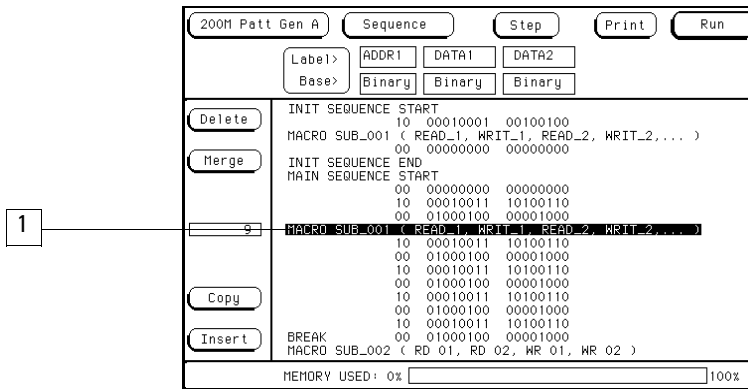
200M Patt Gen A Sequence Step Print Run

Label> ADDR1 DATA1 DATA2
Base> Binary Binary Binary

Delete
Merge

INIT SEQUENCE START
10 00010001 00100100
MACRO SUB_001 ( READ_1, WRIT_1, READ_2, WRIT_2,... )
00 00000000 00000000
INIT SEQUENCE END
MAIN SEQUENCE START
00 00000000 00000000
10 00010011 10100110
00 01000100 00001000
MACRO SUB_001 ( READ_1, WRIT_1, READ_2, WRIT_2,... )
10 00010011 10100110
00 01000100 00001000
10 00010011 10100110
00 01000100 00001000
10 00010011 10100110
00 01000100 00001000
10 00010011 10100110
BREAK 00 01000100 00001000
MACRO SUB_002 ( RD 01, RD 02, WR 01, WR 02 )

1

9

Copy
Insert

MEMORY USED: 0% 100%